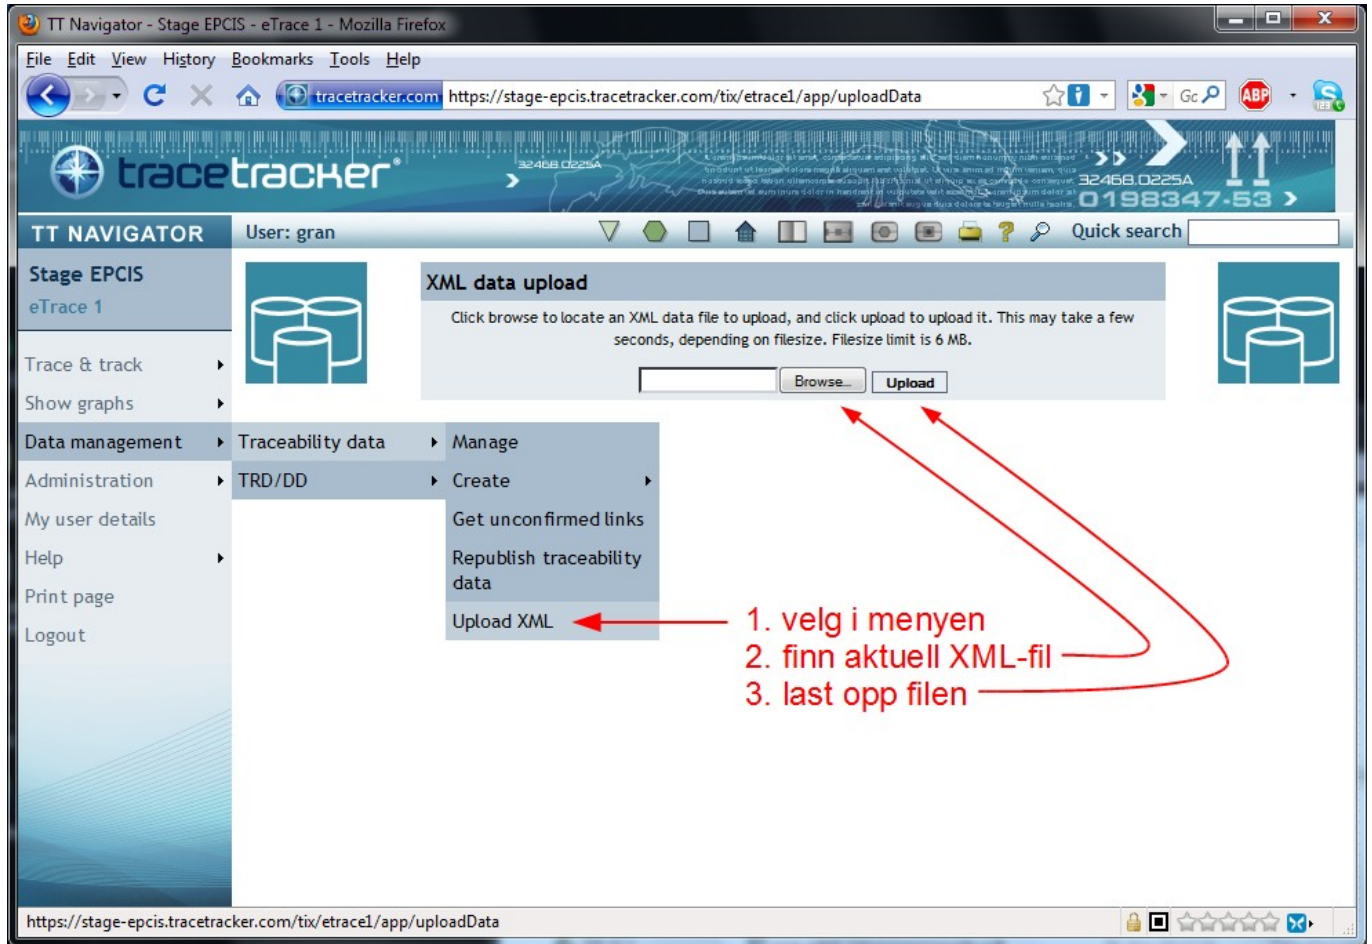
TT Navigator - Stage EPCIS - eTrace 1 - Mozilla Firefox

File Edit View History Bookmarks Tools Help

tracetracker.com https://stage-epcis.tracetracker.com/tix/etrace1/app/uploadData

tracetracker

32468.0225A

0198347-53

TT NAVIGATOR

User: gran

Quick search

Stage EPCIS
eTrace 1

Trace & track
Show graphs
Data management
Administration
My user details
Help
Print page
Logout

Traceability data
TRD/DD

Manage
Create
Get unconfirmed links
Republish traceability data
Upload XML

XML data upload

Click browse to locate an XML data file to upload, and click upload to upload it. This may take a few seconds, depending on filesize. Filesize limit is 6 MB.

Browse... Upload

1. velg i menyen
2. finn aktuell XML-fil
3. last opp filen

https://stage-epcis.tracetracker.com/tix/etrace1/app/uploadData